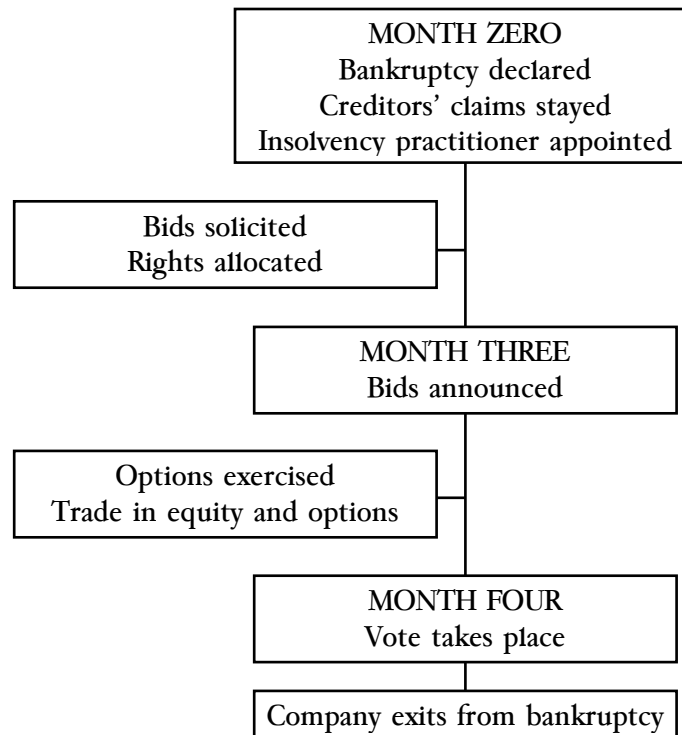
MONTH ZERO
Bankruptcy declared
Creditors' claims stayed
Insolvency practitioner appointed

Bids solicited
Rights allocated

MONTH THREE
Bids announced

Options exercised
Trade in equity and options

MONTH FOUR
Vote takes place

Company exits from bankruptcy